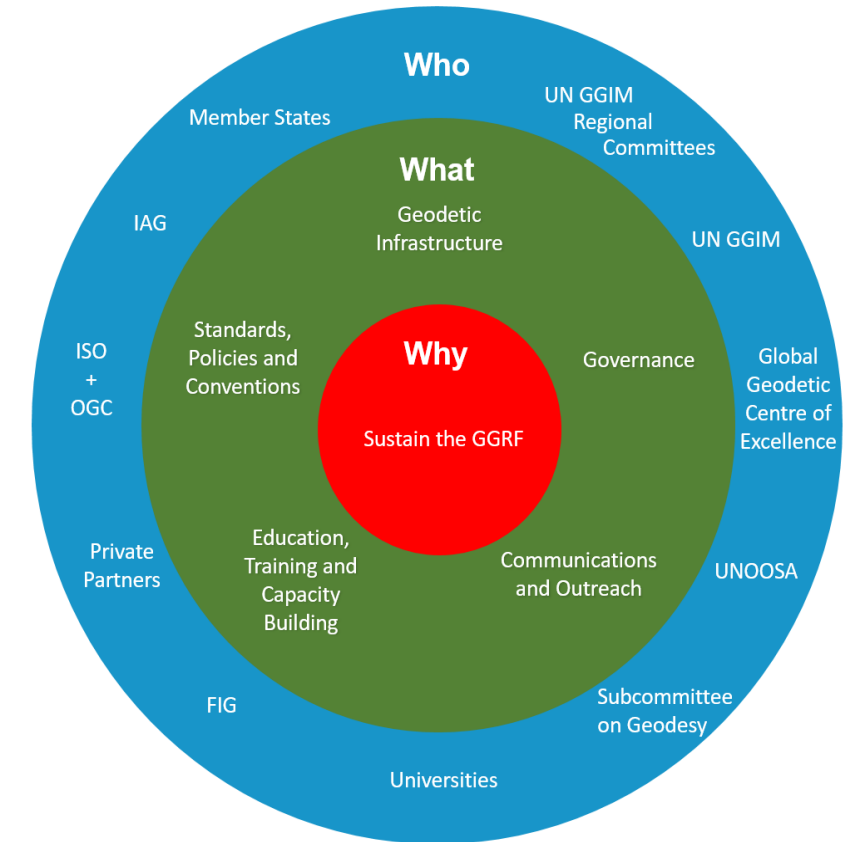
Who

Member States

UN GGIM Regional Committees

IAG

UN GGIM

ISO + OGC

Global Geodetic Centre of Excellence

Private Partners

UNOOSA

FIG

Subcommittee on Geodesy

Universities

What

Geodetic Infrastructure

Standards, Policies and Conventions

Governance

Education, Training and Capacity Building

Communications and Outreach

Why

Sustain the GGRF